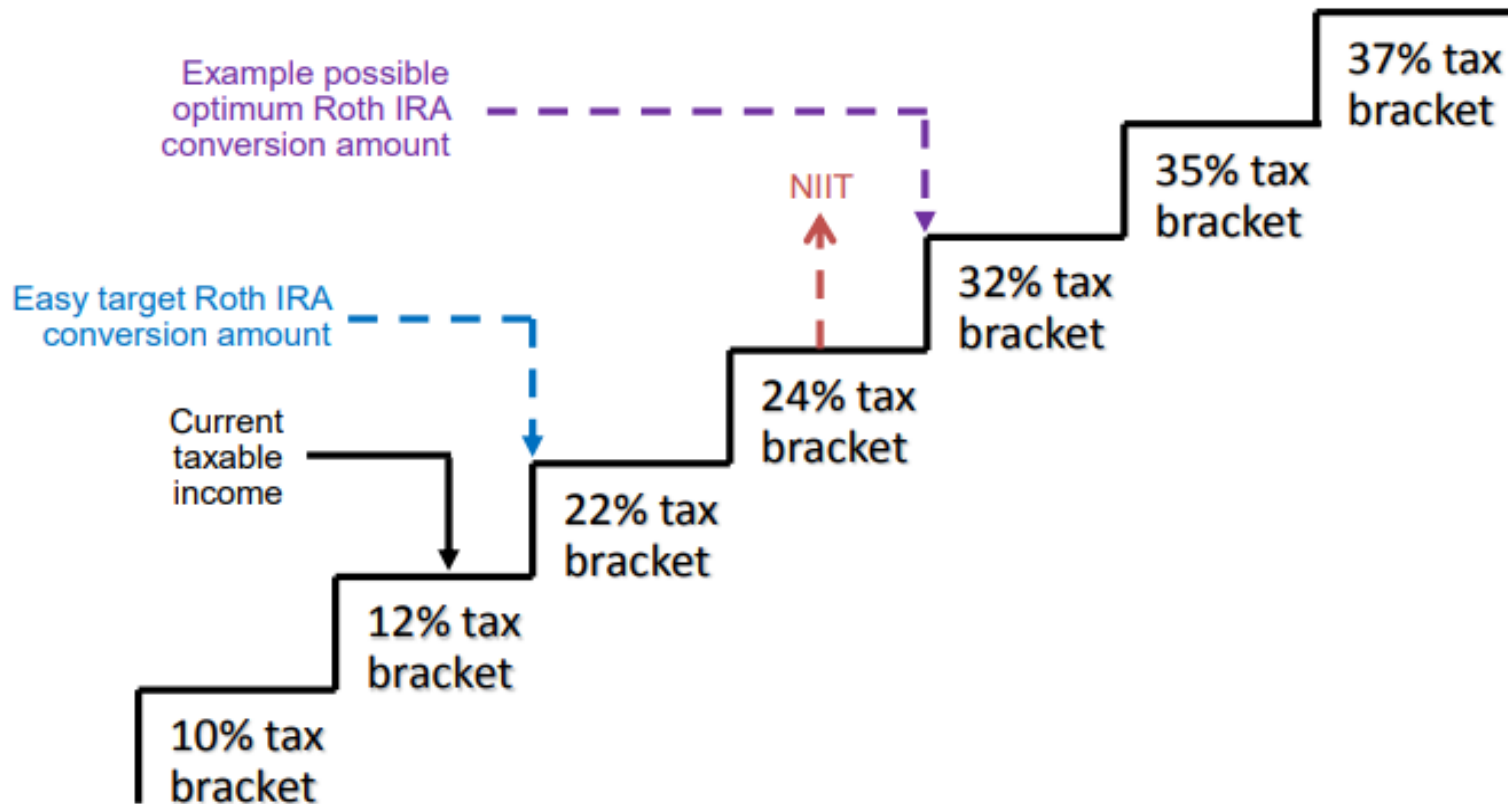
Example possible optimum Roth IRA conversion amount

37% tax bracket

35% tax bracket

NIIT

32% tax bracket

Easy target Roth IRA conversion amount

24% tax bracket

Current taxable income

22% tax bracket

12% tax bracket

10% tax bracket